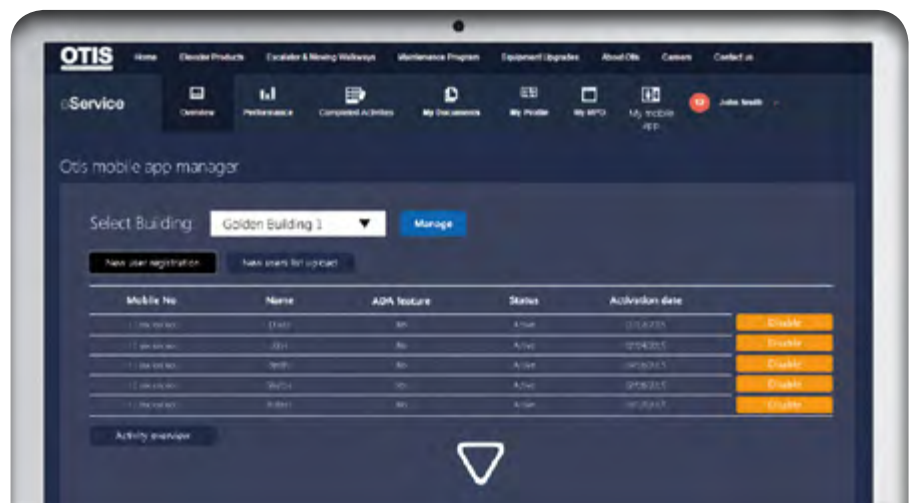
OTIS Home Elevator Products Escalator & Moving Walkways Maintenance Program Equipment Upgrades About Otis Careers Contact us

eService Overview Performance Completed Activities My Documents My Profile My MPD My mobile app 12 John Smith

Otis mobile app manager

Select Building: Golden Building 1 Manage

New user registration New users list upload

| Mobile No | Name | ADA feature | Status | Activation date | |
|---|---|---|---|---|---|
| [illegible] | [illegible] | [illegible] | Active | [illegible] | Disable |
| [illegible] | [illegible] | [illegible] | Active | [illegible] | Disable |
| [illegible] | Smith | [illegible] | Active | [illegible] | Disable |
| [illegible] | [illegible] | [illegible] | Active | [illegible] | Disable |
| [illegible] | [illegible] | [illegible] | Active | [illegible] | Disable |

Activity overview